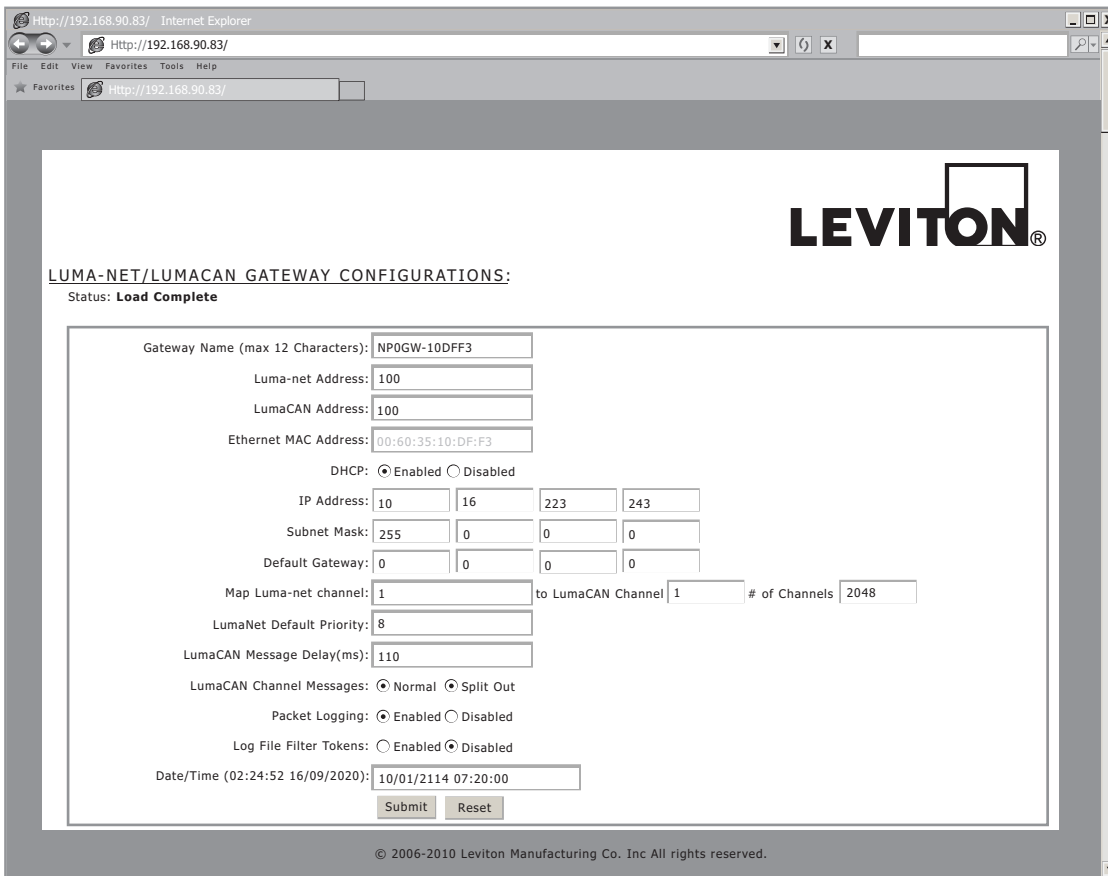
Http://192.168.90.83/ Internet Explorer

Http://192.168.90.83/

File Edit View Favorites Tools Help

Favorites Http://192.168.90.83/

LEVITON®

LUMA-NET/LUMACAN GATEWAY CONFIGURATIONS:

Status: **Load Complete**

Gateway Name (max 12 Characters): NP0GW-10DFF3

Luma-net Address: 100

LumaCAN Address: 100

Ethernet MAC Address: 00:60:35:10:DF:F3

DHCP: Enabled Disabled

IP Address: 10 16 223 243

Subnet Mask: 255 0 0 0

Default Gateway: 0 0 0 0

Map Luma-net channel: 1 to LumaCAN Channel 1 # of Channels 2048

LumaNet Default Priority: 8

LumaCAN Message Delay(ms): 110

LumaCAN Channel Messages: Normal Split Out

Packet Logging: Enabled Disabled

Log File Filter Tokens: Enabled Disabled

Date/Time (02:24:52 16/09/2020): 10/01/2114 07:20:00

Submit Reset

© 2006-2010 Leviton Manufacturing Co. Inc All rights reserved.